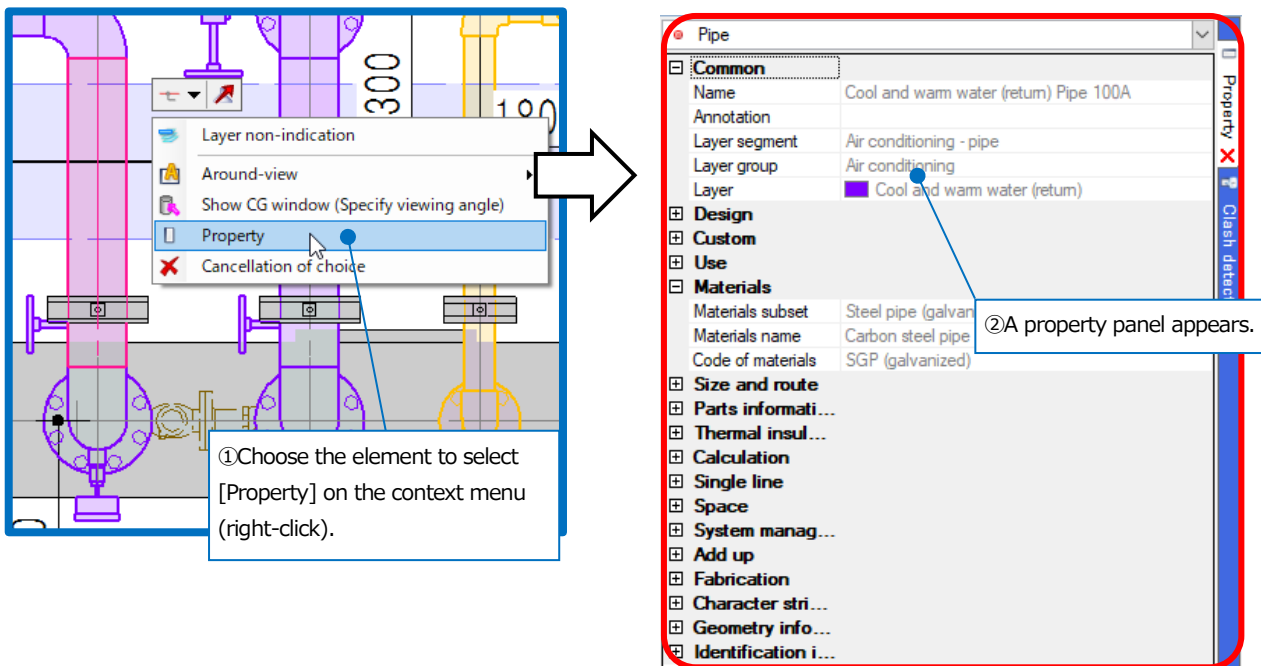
300

180

Layer non-indication
Around-view
Show CG window (Specify viewing angle)
Property
Cancellation of choice

①Choose the element to select [Property] on the context menu (right-click).

Pipe

| | |
|---|---|
| ⊟ Common | |
| Name | Cool and warm water (return) Pipe 100A |
| Annotation | |
| Layer segment | Air conditioning - pipe |
| Layer group | Air conditioning |
| Layer | Cool and warm water (return) |
| ⊞ Design | |
| ⊞ Custom | |
| ⊞ Use | |
| ⊟ Materials | |
| Materials subset | Steel pipe (galvan |
| Materials name | Carbon steel pipe |
| Code of materials | SGP (galvanized) |
| ⊞ Size and route | |
| ⊞ Parts informati... | |
| ⊞ Thermal insul... | |
| ⊞ Calculation | |
| ⊞ Single line | |
| ⊞ Space | |
| ⊞ System manag... | |
| ⊞ Add up | |
| ⊞ Fabrication | |
| ⊞ Character stri... | |
| ⊞ Geometry info... | |
| ⊞ Identification i... | |

②A property panel appears.

Property
Clash detec